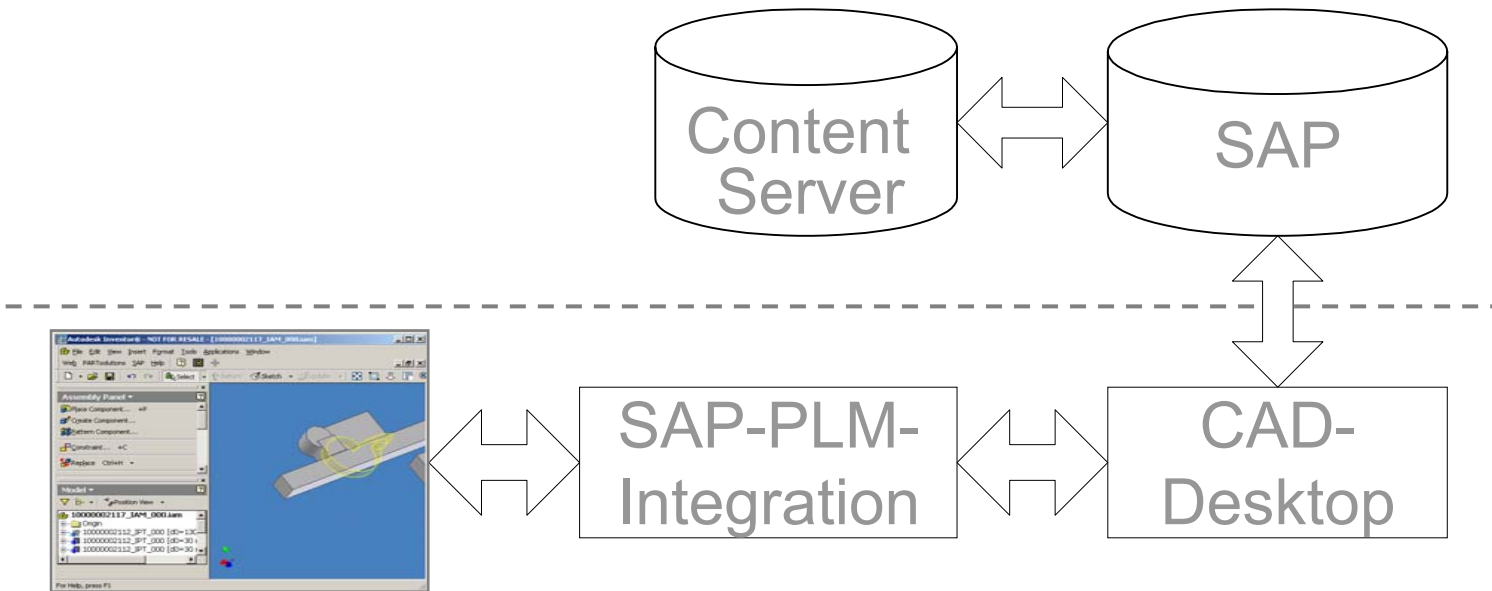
Content Server

SAP

Autodesk Inventor® - NOT FOR RESALE - [10000002117_IAM_000.iam]

File Edit View Insert Format Tools Applications Window Web PARTsolutions SAP Help

Select Sketch Update

Assembly Panel

Place Component... P
Create Component...
Pattern Component...
Constraint... C
Replace Ctrl+H

Model

Position View

10000002117_IAM_000.iam
Origin
10000002112_IPT_000 [dD=130
10000002112_IPT_000 [dD=30
10000002112_IPT_000 [dD=30

For Help, press F1

SAP-PLM-Integration

CAD-Desktop